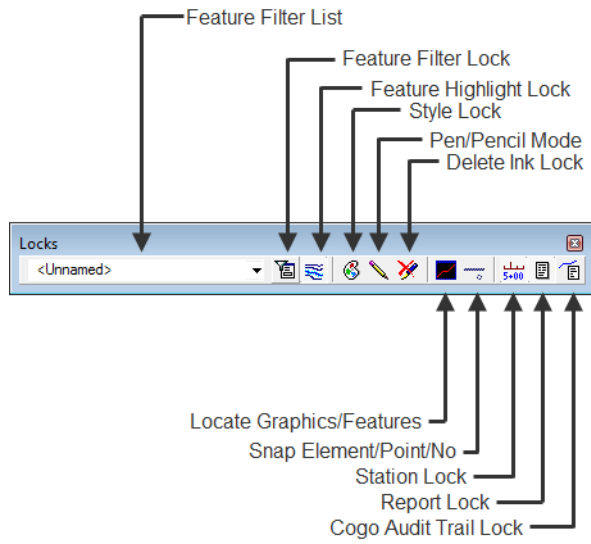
Feature Filter List

Feature Filter Lock

Feature Highlight Lock

Style Lock

Pen/Pencil Mode

Delete Ink Lock

Locks

<Unnamed>

5+00

Locate Graphics/Features

Snap Element/Point/No

Station Lock

Report Lock

Cogo Audit Trail Lock